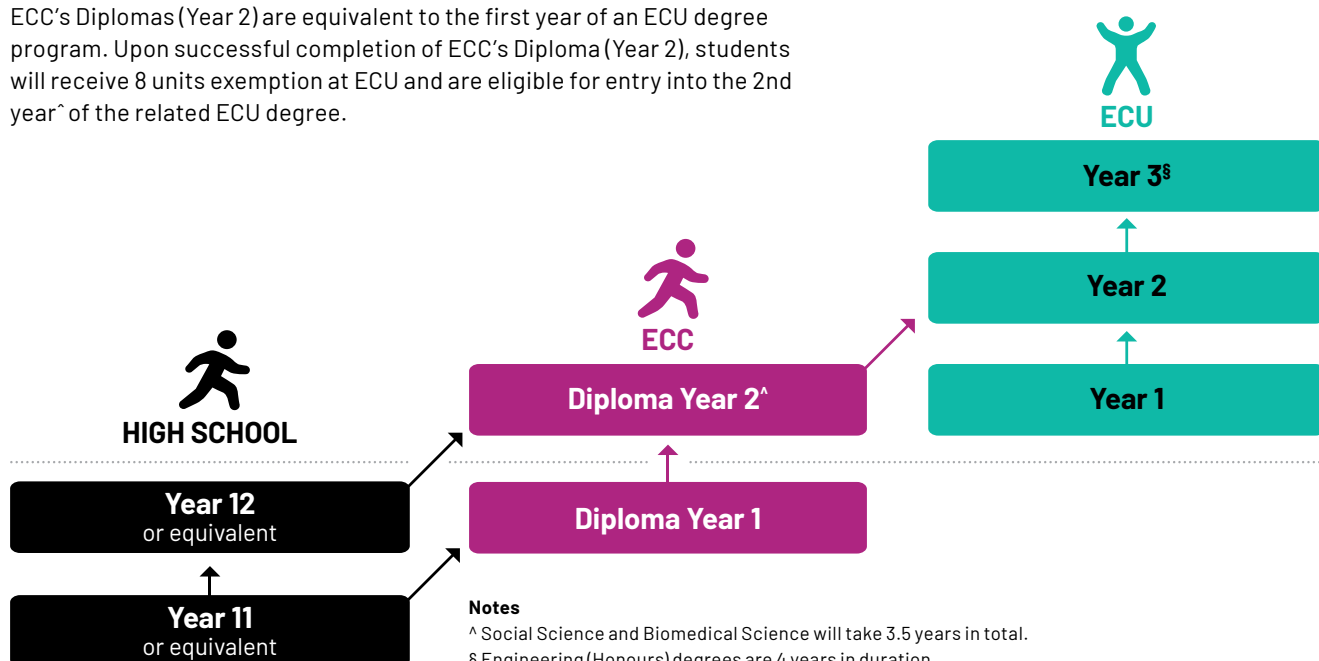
ECC's Diplomas (Year 2) are equivalent to the first year of an ECU degree program. Upon successful completion of ECC's Diploma (Year 2), students will receive 8 units exemption at ECU and are eligible for entry into the 2nd year^ of the related ECU degree.

ECU

Year 3§

Year 2

Year 1

ECC

Diploma Year 2^

Diploma Year 1

HIGH SCHOOL

Year 12
or equivalent

Year 11
or equivalent

Notes
^ Social Science and Biomedical Science will take 3.5 years in total.
§ Engineering (Honours) degrees are 4 years in duration.